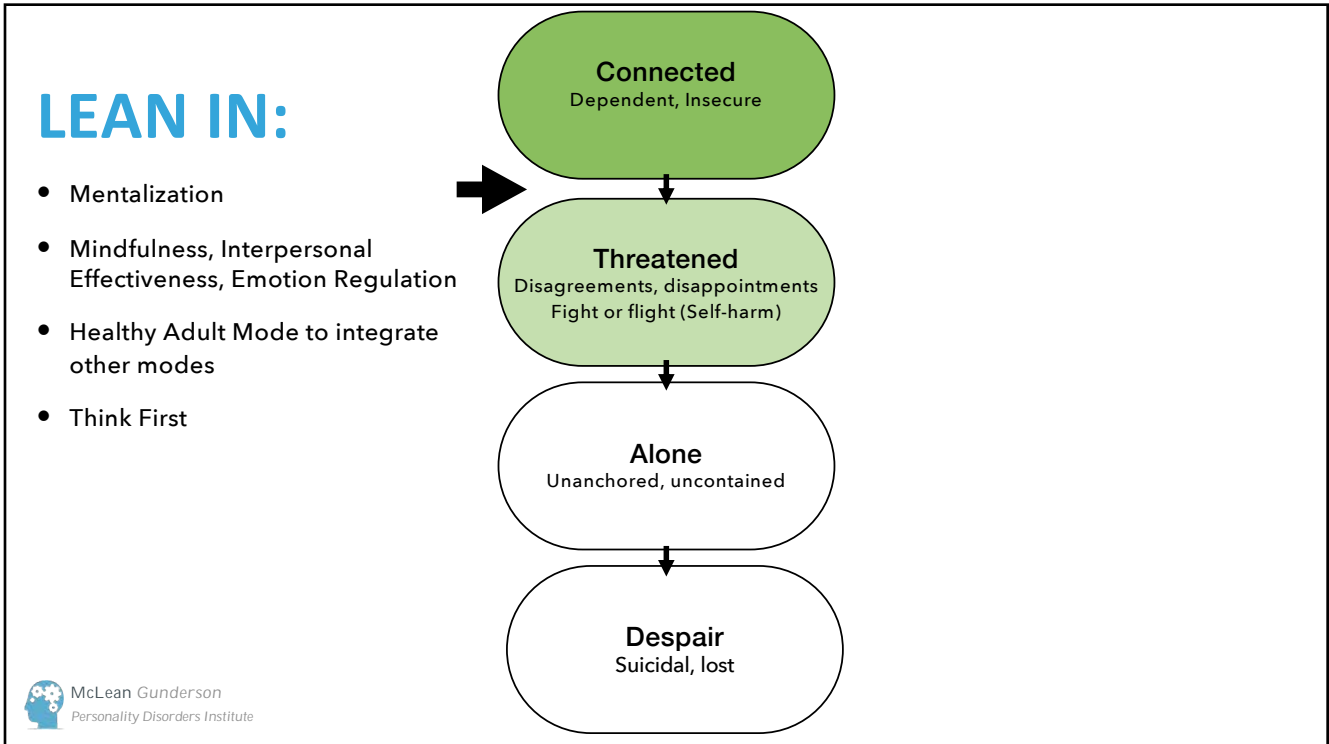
LEAN IN:

- Mentalization
- Mindfulness, Interpersonal Effectiveness, Emotion Regulation
- Healthy Adult Mode to integrate other modes
- Think First

Connected
Dependent, Insecure

Threatened
Disagreements, disappointments
Fight or flight (Self-harm)

Alone
Unanchored, uncontained

Despair
Suicidal, lost

McLean Gunderson
Personality Disorders Institute